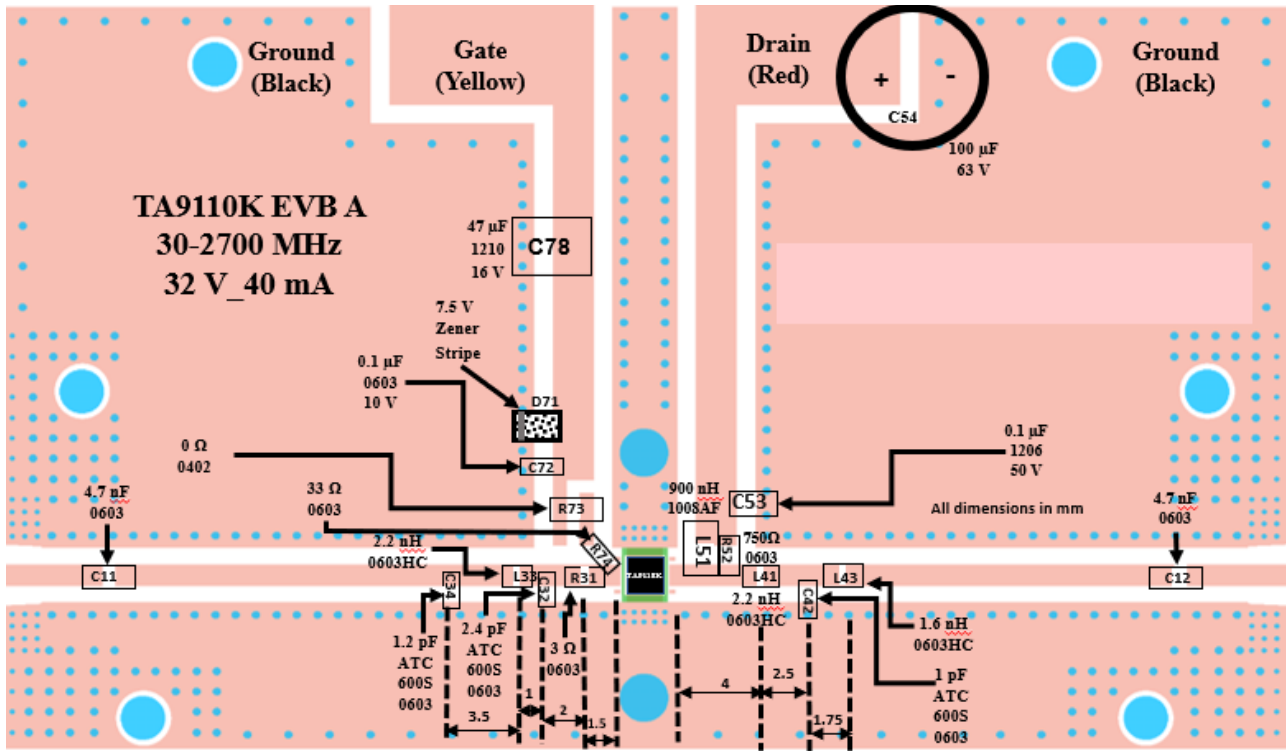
Ground
(Black)

Gate
(Yellow)

Drain
(Red)

+ -

C54

100 µF
63 V

Ground
(Black)

TA9110K EVB A
30-2700 MHz
32 V_40 mA

47 µF
1210
16 V

C78

7.5 V
Zener
Stripe

0.1 µF
0603
10 V

D71

C72

0 Ω
0402

R73

33 Ω
0603

R74

4.7 nF
0603

C11

2.2 nH
0603HC

L33

R31

C34

C32

1.2 pF
ATC
600S
0603

2.4 pF
ATC
600S
0603

3 Ω
0603

1

3.5

2

1.5

TA9110K

900 nH
1008AF

C53

L51

R52

750Ω
0603

L41

2.2 nH
0603HC

C42

L43

0.1 µF
1206
50 V

All dimensions in mm

4.7 nF
0603

C12

1.6 nH
0603HC

1 pF
ATC
600S
0603

4

2.5

1.75